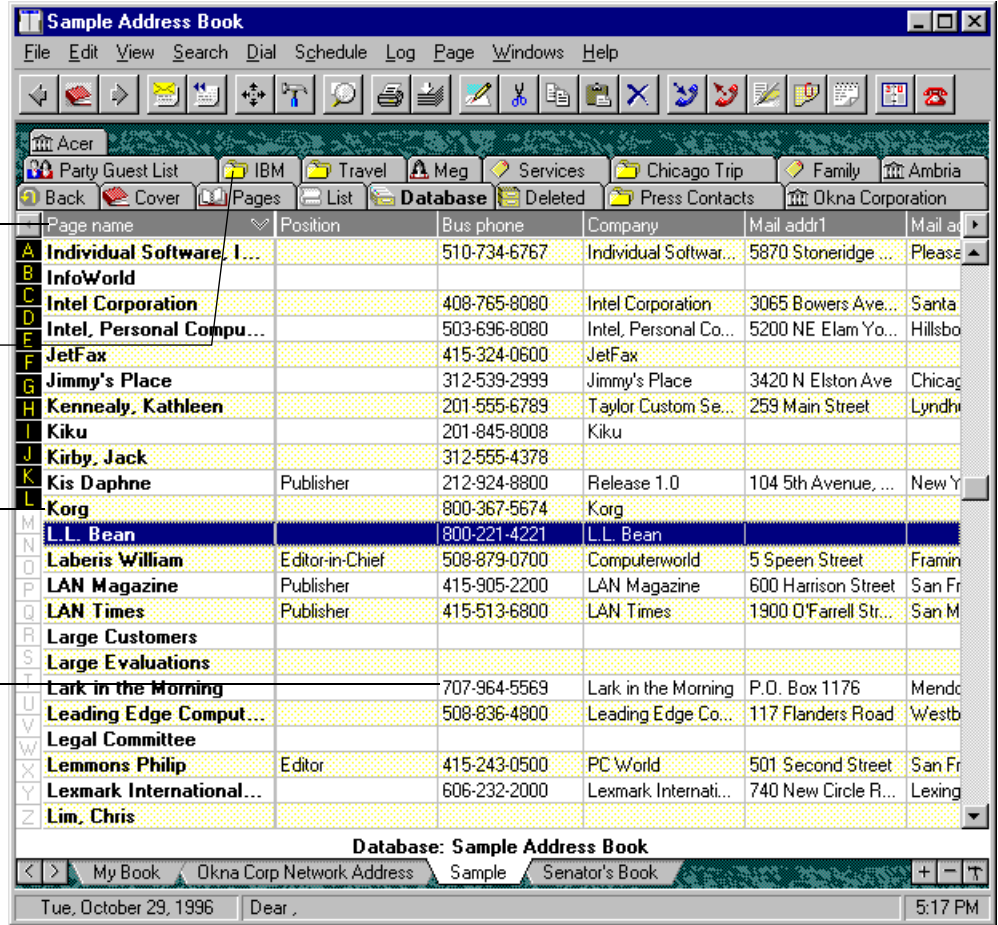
Sample Address Book

File Edit View Search Dial Schedule Log Page Windows Help

Acer
Party Guest List | IBM | Travel | Meg | Services | Chicago Trip | Family | Ambria
Back | Cover | Pages | List | Database | Deleted | Press Contacts | Okna Corporation

| | Page name | Position | Bus phone | Company | Mail addr1 | Mail ad |
|---|---|---|---|---|---|---|
| A | Individual Software, I... | | 510-734-6767 | Individual Softwar... | 5870 Stoneridge ... | Pleasa |
| B | InfoWorld | | | | | |
| C | Intel Corporation | | 408-765-8080 | Intel Corporation | 3065 Bowers Ave... | Santa |
| D | Intel, Personal Compu... | | 503-696-8080 | Intel, Personal Co... | 5200 NE Elam Yo... | Hillsbo |
| E | JetFax | | 415-324-0600 | JetFax | | |
| F | Jimmy's Place | | 312-539-2999 | Jimmy's Place | 3420 N Elston Ave | Chicag |
| G | Kennealy, Kathleen | | 201-555-6789 | Taylor Custom Se... | 259 Main Street | Lyndh |
| H | Kiku | | 201-845-8008 | Kiku | | |
| I | Kirby, Jack | | 312-555-4378 | | | |
| J | Kis Daphne | Publisher | 212-924-8800 | Release 1.0 | 104 5th Avenue, ... | New Y |
| K | Korg | | 800-367-5674 | Korg | | |
| L | L.L. Bean | | 800-221-4221 | L.L. Bean | | |
| M | Laberis William | Editor-in-Chief | 508-879-0700 | Computerworld | 5 Speen Street | Framin |
| N | LAN Magazine | Publisher | 415-905-2200 | LAN Magazine | 600 Harrison Street | San Fr |
| O | LAN Times | Publisher | 415-513-6800 | LAN Times | 1900 O'Farrell Str... | San M |
| P | Large Customers | | | | | |
| Q | Large Evaluations | | | | | |
| R | Lark in the Morning | | 707-964-5569 | Lark in the Morning | P.O. Box 1176 | Mendo |
| S | Leading Edge Comput... | | 508-836-4800 | Leading Edge Co... | 117 Flanders Road | Westb |
| T | Legal Committee | | | | | |
| U | Lemmons Philip | Editor | 415-243-0500 | PC World | 501 Second Street | San Fr |
| V | Lexmark International... | | 606-232-2000 | Lexmark Internati... | 740 New Circle R... | Lexing |
| W X Y Z | Lim, Chris | | | | | |

Database: Sample Address Book

My Book | Okna Corp Network Address | Sample | Senator's Book

Tue, October 29, 1996 | Dear , | 5:17 PM